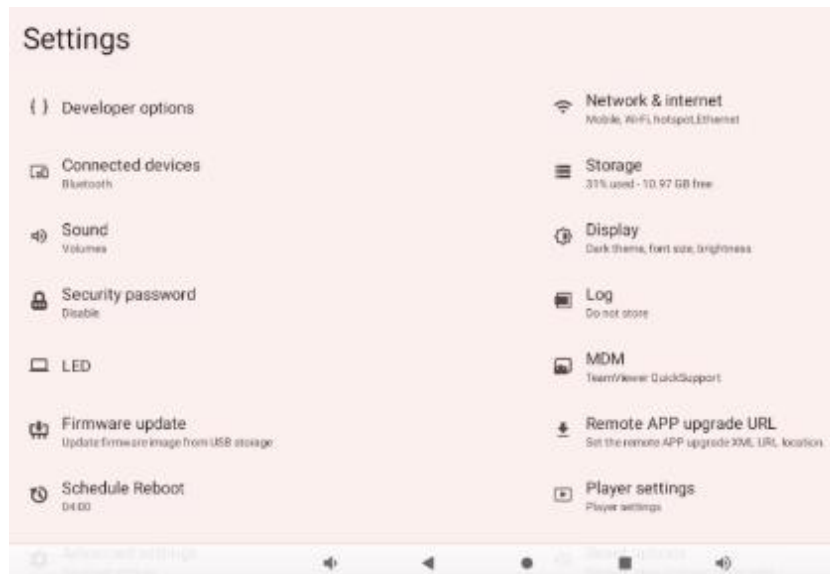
Settings

{ } Developer options

Connected devices
Bluetooth

Sound
Volumes

Security password
Disable

LED

Firmware update
Update firmware image from USB storage

Schedule Reboot
04:00

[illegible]

Network & internet
Mobile, Wi-Fi, hotspot, Ethernet

Storage
31% used - 10.97 GB free

Display
Dark theme, font size, brightness

Log
Do not store

MDM
TeamViewer QuickSupport

Remote APP upgrade URL
Set the remote APP upgrade XML URL location

Player settings
Player settings

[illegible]